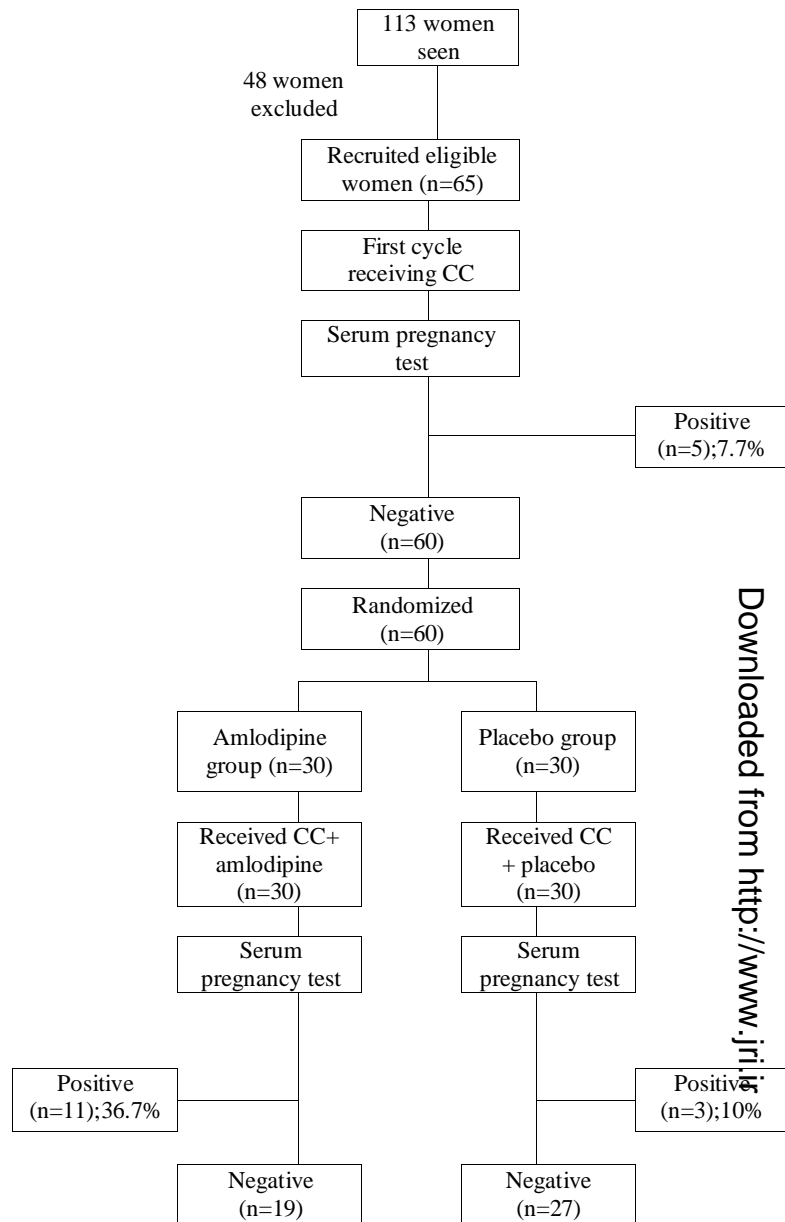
113 women seen

48 women excluded

Recruited eligible women (n=65)

First cycle receiving CC

Serum pregnancy test

Positive (n=5);7.7%

Negative (n=60)

Randomized (n=60)

Amlodipine group (n=30)

Placebo group (n=30)

Received CC+ amlodipine (n=30)

Received CC + placebo (n=30)

Serum pregnancy test

Serum pregnancy test

Positive (n=11);36.7%

Positive (n=3);10%

Negative (n=19)

Negative (n=27)

Downloaded from http://www.jri.ir